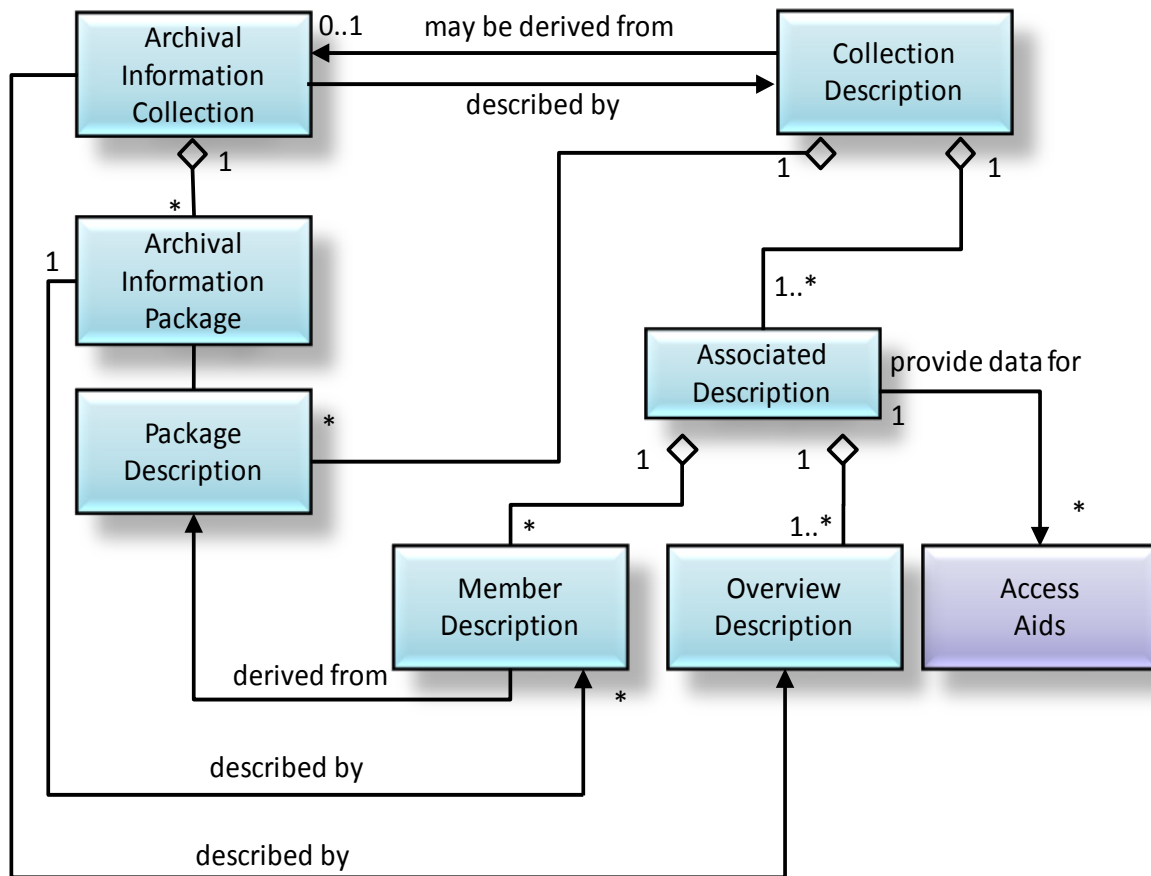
Archival Information Collection

0..1

may be derived from

Collection Description

described by

1

1

1

*

Archival Information Package

1

1..*

Associated Description

provide data for

1

Package Description

*

1

1

*

1..*

*

Member Description

Overview Description

Access Aids

derived from

*

described by

described by